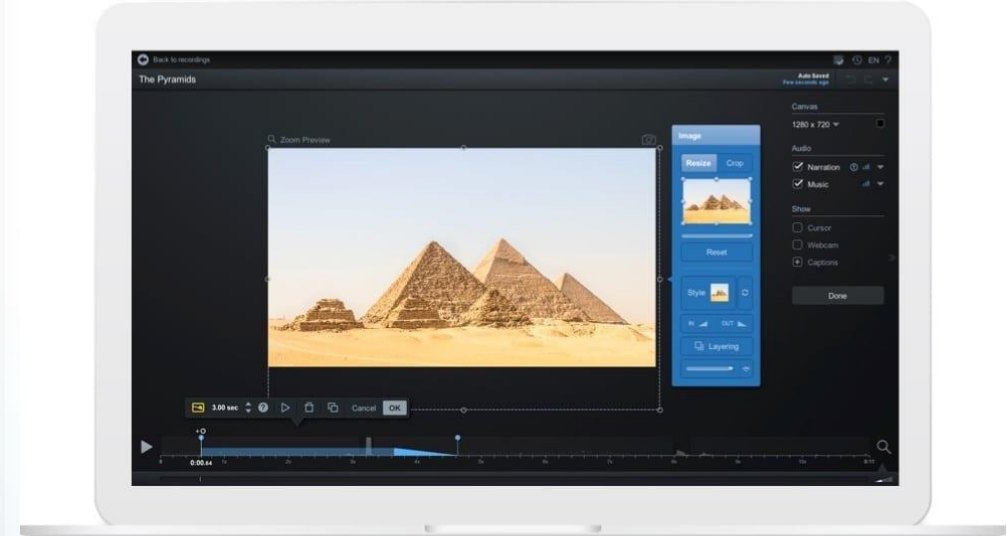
Back to recordings

EN

The Pyramids

Auto Saved
Few seconds ago

Zoom Preview

Image

Resize

Crop

Reset

Style

IN

OUT

Layering

Canvas

1280 x 720

Audio

Narration

Music

Show

Cursor

Webcam

Captions

Done

3.00 sec

Cancel

OK

0:00.64